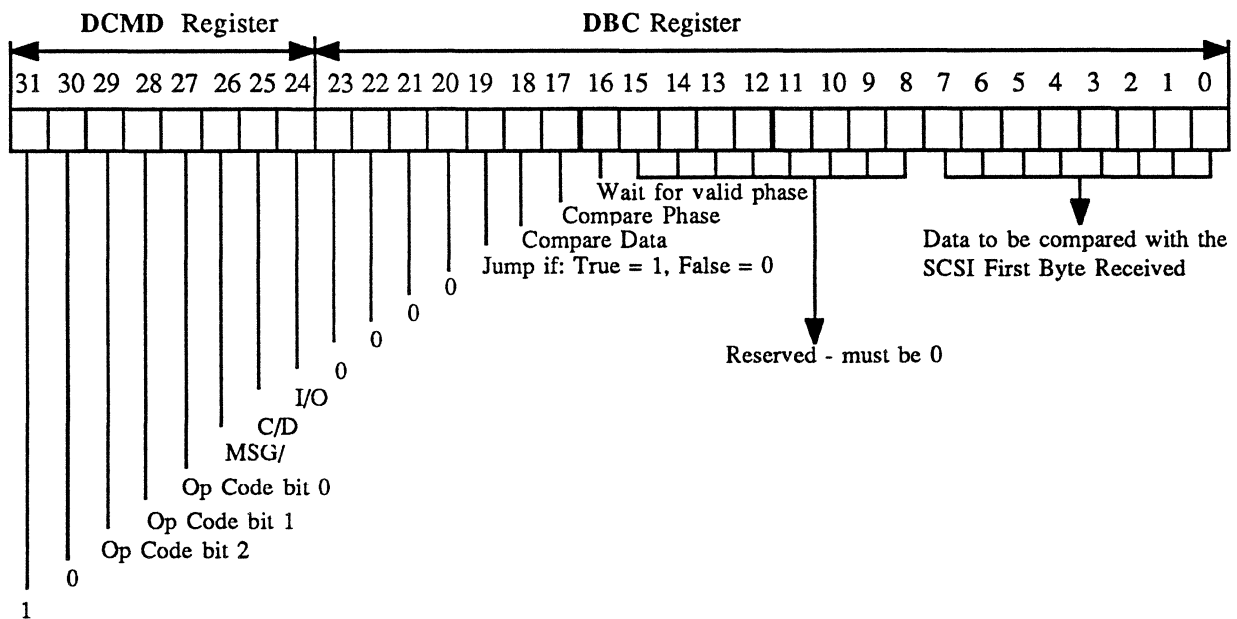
DCMD Register

DBC Register

31 30 29 28 27 26 25 24 23 22 21 20 19 18 17 16 15 14 13 12 11 10 9 8 7 6 5 4 3 2 1 0

Wait for valid phase

Compare Phase

Compare Data

Jump if: True = 1, False = 0

Data to be compared with the SCSI First Byte Received

0

0

0

Reserved - must be 0

0

I/O

C/D

MSG/

Op Code bit 0

Op Code bit 1

Op Code bit 2

0

1